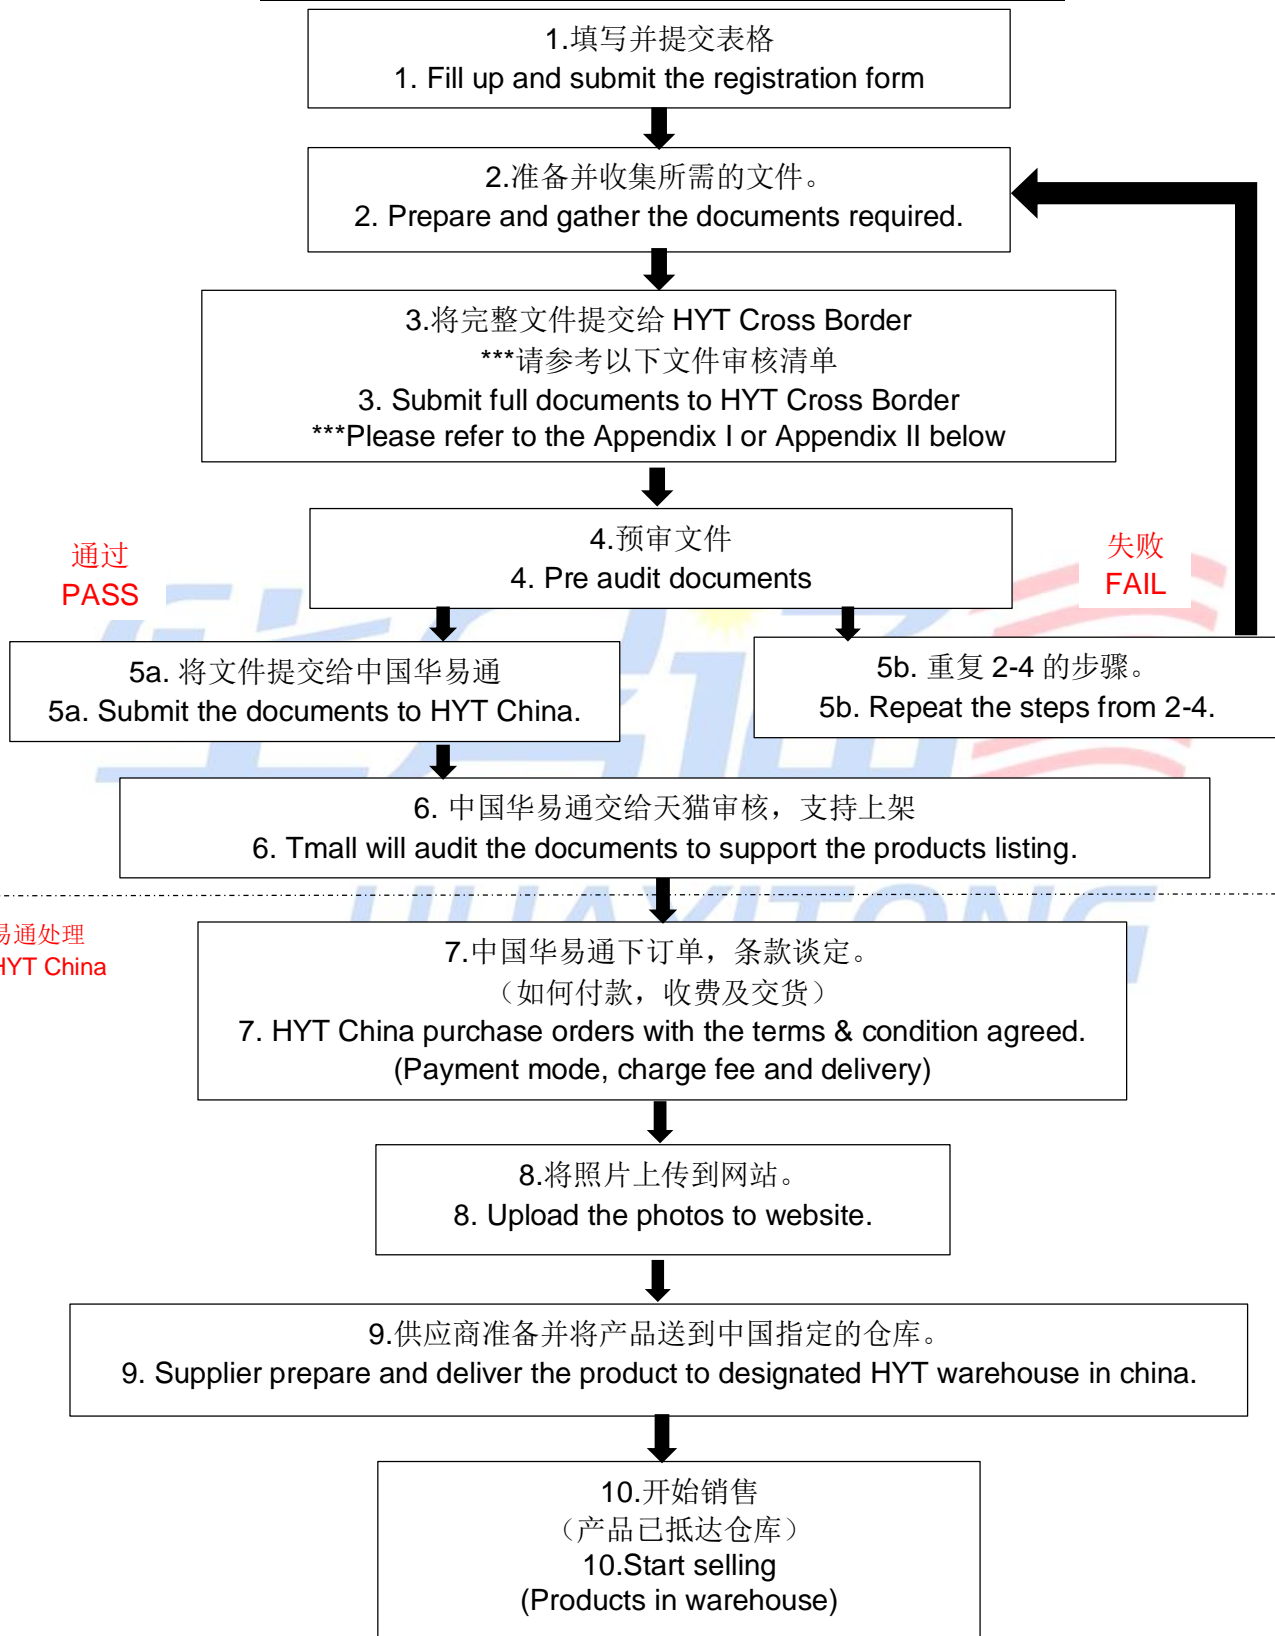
1.填写并提交表格
1. Fill up and submit the registration form

2.准备并收集所需的文件。
2. Prepare and gather the documents required.

3.将完整文件提交给 HYT Cross Border
***请参考以下文件审核清单
3. Submit full documents to HYT Cross Border
***Please refer to the Appendix I or Appendix II below

通过
PASS

4.预审文件
4. Pre audit documents

失败
FAIL

5a. 将文件提交给中国华易通
5a. Submit the documents to HYT China.

5b. 重复 2-4 的步骤。
5b. Repeat the steps from 2-4.

6. 中国华易通交给天猫审核，支持上架
6. Tmall will audit the documents to support the products listing.

易通处理
HYT China

7.中国华易通下订单，条款谈定。
（如何付款，收费及交货）
7. HYT China purchase orders with the terms & condition agreed.
(Payment mode, charge fee and delivery)

8.将照片上传到网站。
8. Upload the photos to website.

9.供应商准备并将产品送到中国指定的仓库。
9. Supplier prepare and deliver the product to designated HYT warehouse in china.

10.开始销售
（产品已抵达仓库）
10.Start selling
(Products in warehouse)